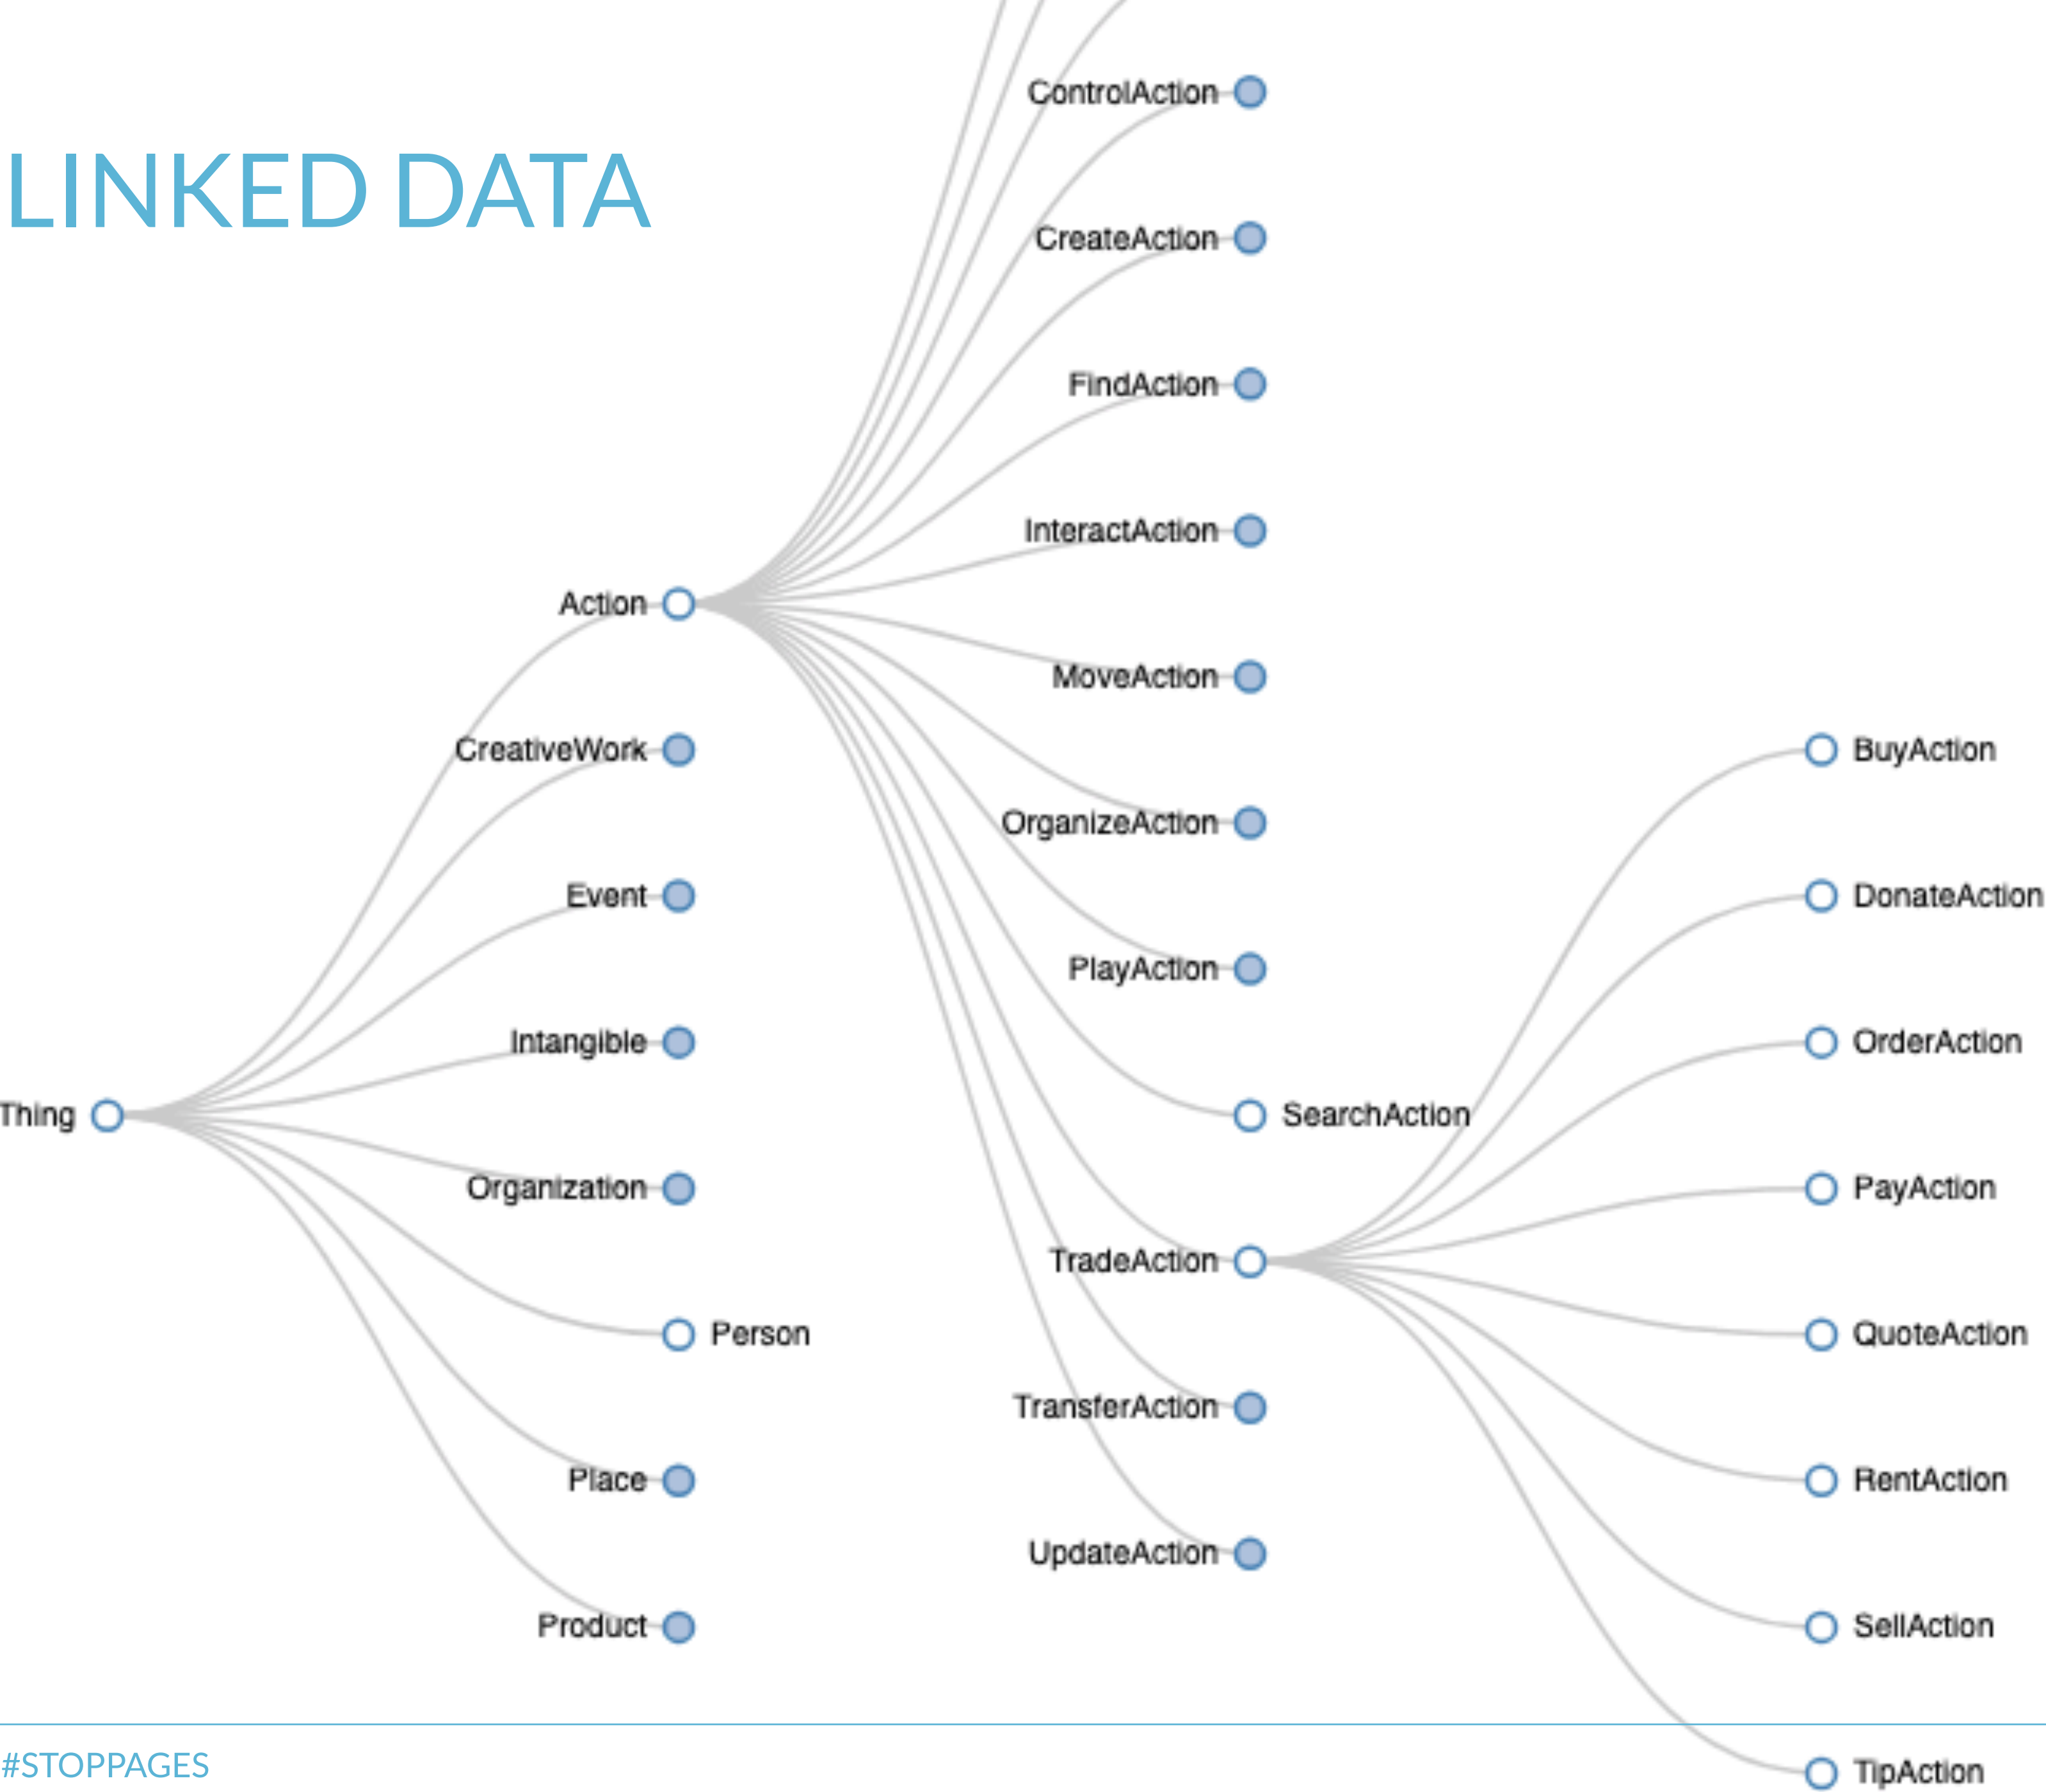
LINKED DATA

ControlAction

CreateAction

FindAction

InteractAction

Action

MoveAction

CreativeWork

BuyAction

OrganizeAction

Event

DonateAction

PlayAction

Intangible

OrderAction

Thing

SearchAction

Organization

PayAction

TradeAction

Person

QuoteAction

TransferAction

Place

RentAction

UpdateAction

Product

SellAction

#STOPPAGES

TipAction